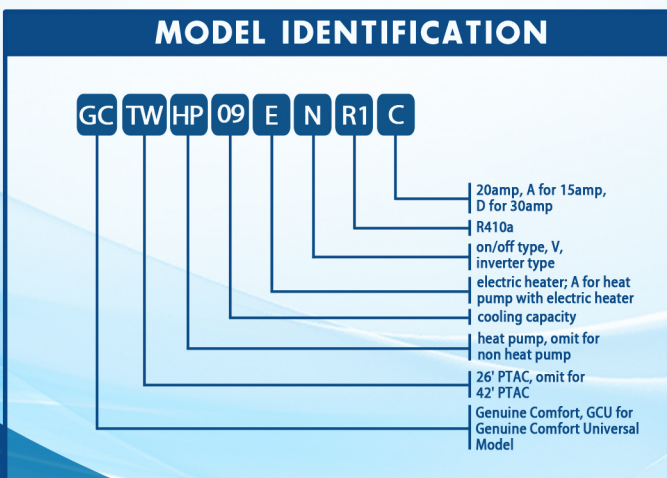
MODEL IDENTIFICATION

GC TW HP 09 E N R1 C

20amp, A for 15amp, D for 30amp

R410a

on/off type, V, inverter type

electric heater; A for heat pump with electric heater

cooling capacity

heat pump, omit for non heat pump

26' PTAC, omit for 42' PTAC

Genuine Comfort, GCU for Genuine Comfort Universal Model